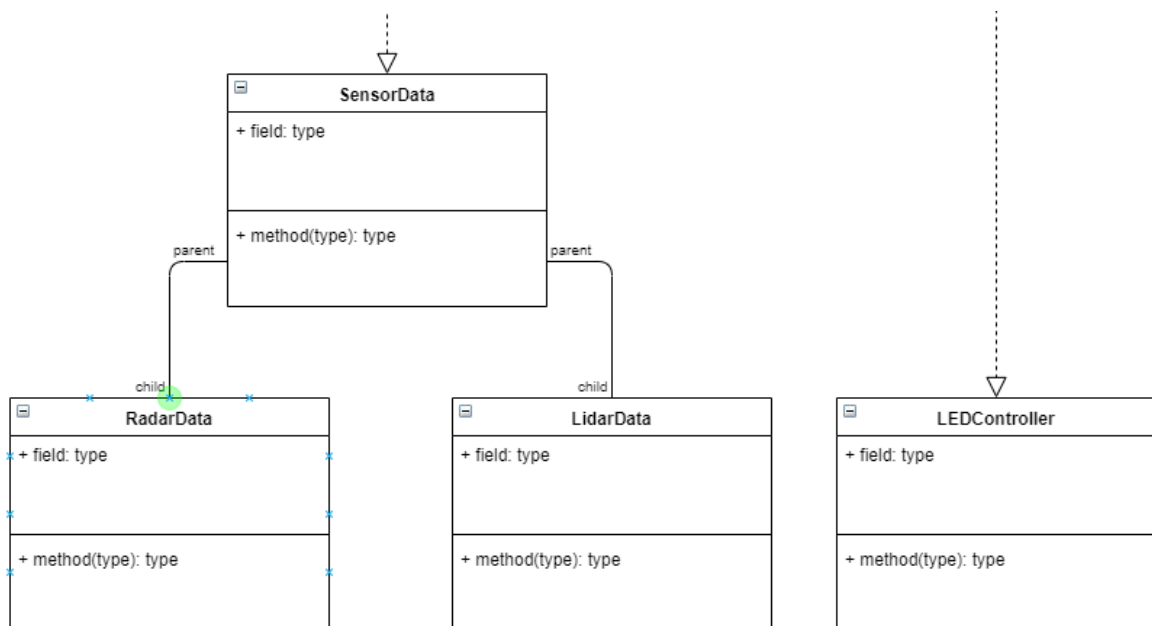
SensorData
+ field: type
+ method(type): type

parent
parent
child
child

RadarData
+ field: type
+ method(type): type

LidarData
+ field: type
+ method(type): type

LEDController
+ field: type
+ method(type): type